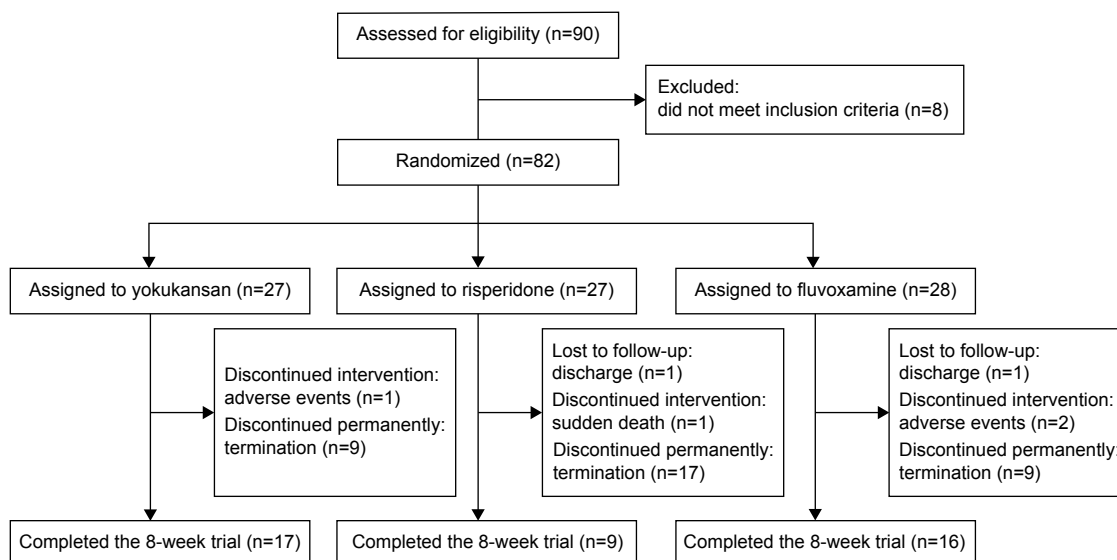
Assessed for eligibility (n=90)

Excluded:
did not meet inclusion criteria (n=8)

Randomized (n=82)

Assigned to yokukansan (n=27)

Assigned to risperidone (n=27)

Assigned to fluvoxamine (n=28)

Discontinued intervention:
adverse events (n=1)
Discontinued permanently:
termination (n=9)

Lost to follow-up:
discharge (n=1)
Discontinued intervention:
sudden death (n=1)
Discontinued permanently:
termination (n=17)

Lost to follow-up:
discharge (n=1)
Discontinued intervention:
adverse events (n=2)
Discontinued permanently:
termination (n=9)

Completed the 8-week trial (n=17)

Completed the 8-week trial (n=9)

Completed the 8-week trial (n=16)